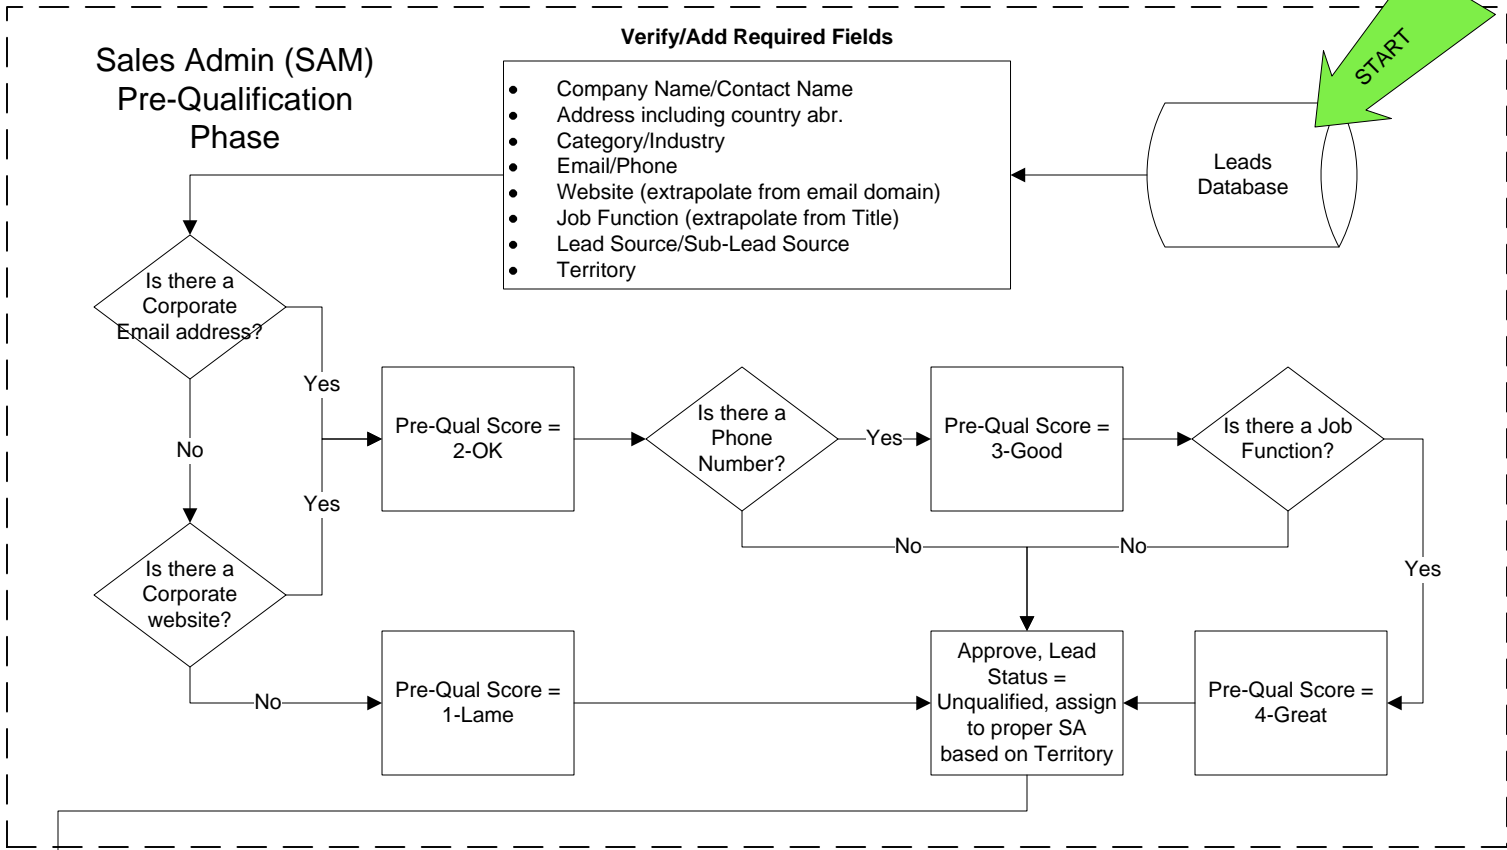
Sales Admin (SAM) Pre-Qualification Phase

Verify/Add Required Fields

- Company Name/Contact Name
- Address including country abr.
- Category/Industry
- Email/Phone
- Website (extrapolate from email domain)
- Job Function (extrapolate from Title)
- Lead Source/Sub-Lead Source
- Territory

START

Leads Database

Is there a Corporate Email address?

Yes

No

Yes

Is there a Corporate website?

Pre-Qual Score = 2-OK

Is there a Phone Number?

Yes

Pre-Qual Score = 3-Good

Is there a Job Function?

No

No

Yes

No

Pre-Qual Score = 1-Lame

Approve, Lead Status = Unqualified, assign to proper SA based on Territory

Pre-Qual Score = 4-Great